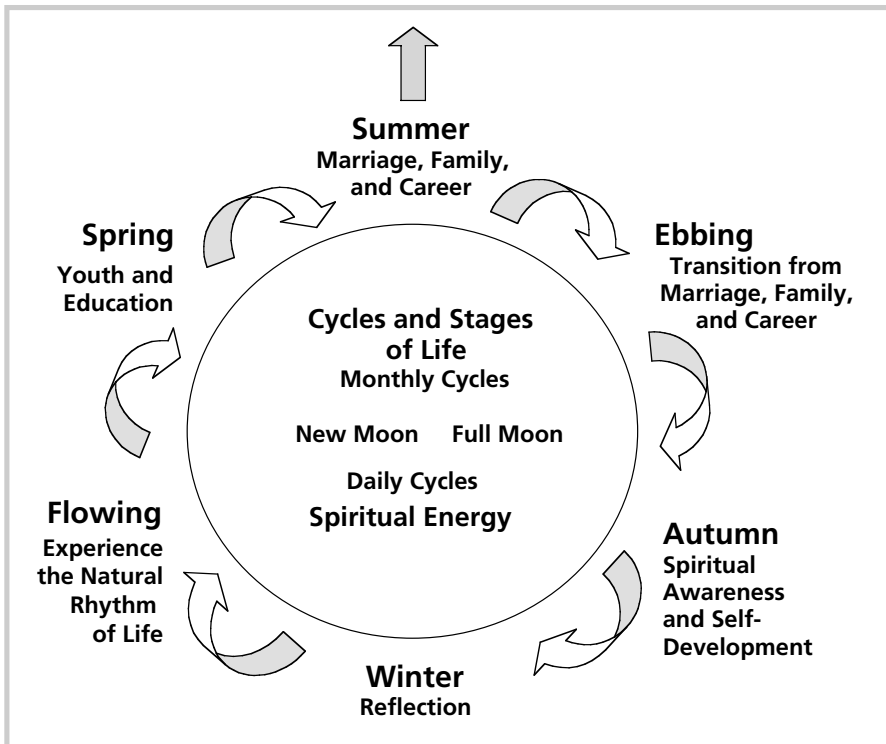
Summer
Marriage, Family, and Career

Ebbing
Transition from Marriage, Family, and Career

Autumn
Spiritual Awareness and Self-Development

Winter
Reflection

Flowing
Experience the Natural Rhythm of Life

Spring
Youth and Education

Cycles and Stages of Life
Monthly Cycles

New Moon Full Moon

Daily Cycles
Spiritual Energy